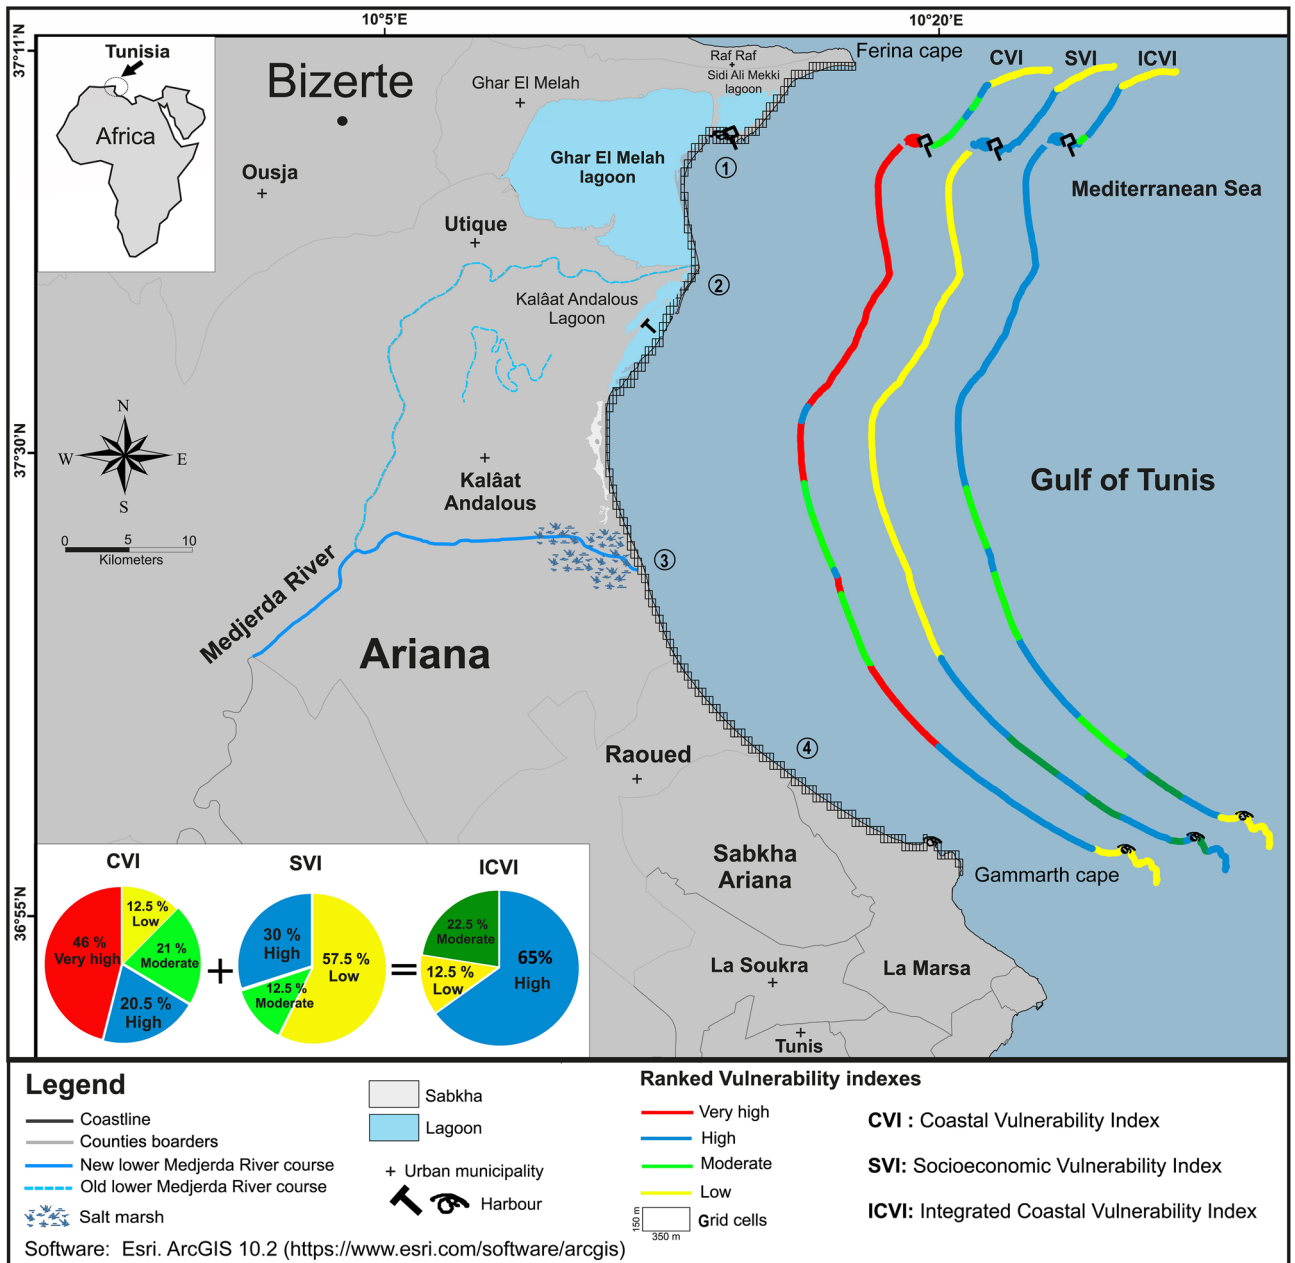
10°5'E
10°20'E
37°11'N
37°30'N
36°55'N

Tunisia
Africa

Bizerte
Ghar El Melah
Raf Raf
Sidi Ali Mekki lagoon
Ferina cape
CVI
SVI
ICVI
Ghar El Melah lagoon
Ousja
Utique
Mediterranean Sea
1
2
Kalâat Andalous Lagoon
N
W
E
S
Kalâat Andalous
Gulf of Tunis
0 5 10
Kilometers
3
Medjerda River
Ariana
4
Raoued
Sabkha Ariana
Gammarth cape
La Soukra
La Marsa
Tunis

CVI
46 % Very high
12.5 % Low
21 % Moderate
20.5 % High
+
SVI
30 % High
57.5 % Low
12.5 % Moderate
=
ICVI
22.5 % Moderate
12.5 % Low
65% High

Legend
Coastline
Counties boarders
New lower Medjerda River course
Old lower Medjerda River course
Salt marsh
Sabkha
Lagoon
+ Urban municipality
Harbour

Ranked Vulnerability indexes
Very high
High
Moderate
Low
150 m
350 m
Grid cells

CVI : Coastal Vulnerability Index
SVI: Socioeconomic Vulnerability Index
ICVI: Integrated Coastal Vulnerability Index

Software: Esri. ArcGIS 10.2 (https://www.esri.com/software/arcgis)